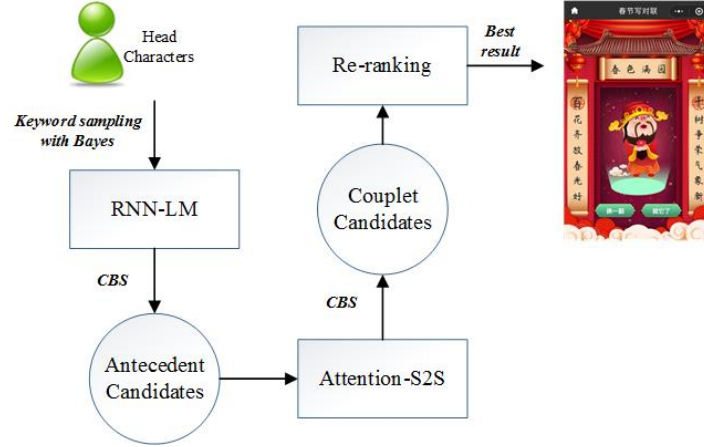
Head Characters

Keyword sampling with Bayes

RNN-LM

CBS

Antecedent Candidates

Attention-S2S

CBS

Couplet Candidates

Re-ranking

Best result

春节写对联

春色满园

百花齐放春光好

千门争贺气象新

换一副

就它了